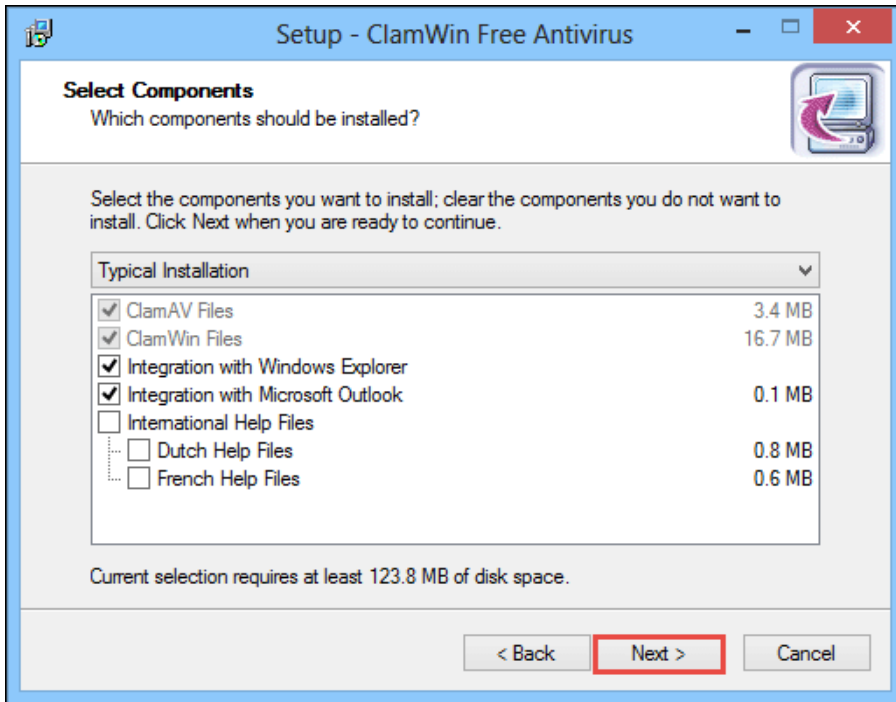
Setup - ClamWin Free Antivirus

Select Components
Which components should be installed?

Select the components you want to install; clear the components you do not want to install. Click Next when you are ready to continue.

Typical Installation

| | |
|---|---|
| ClamAV Files | 3.4 MB |
| ClamWin Files | 16.7 MB |
| Integration with Windows Explorer | |
| Integration with Microsoft Outlook | 0.1 MB |
| International Help Files | |
| Dutch Help Files | 0.8 MB |
| French Help Files | 0.6 MB |

Current selection requires at least 123.8 MB of disk space.

< Back
Next >
Cancel